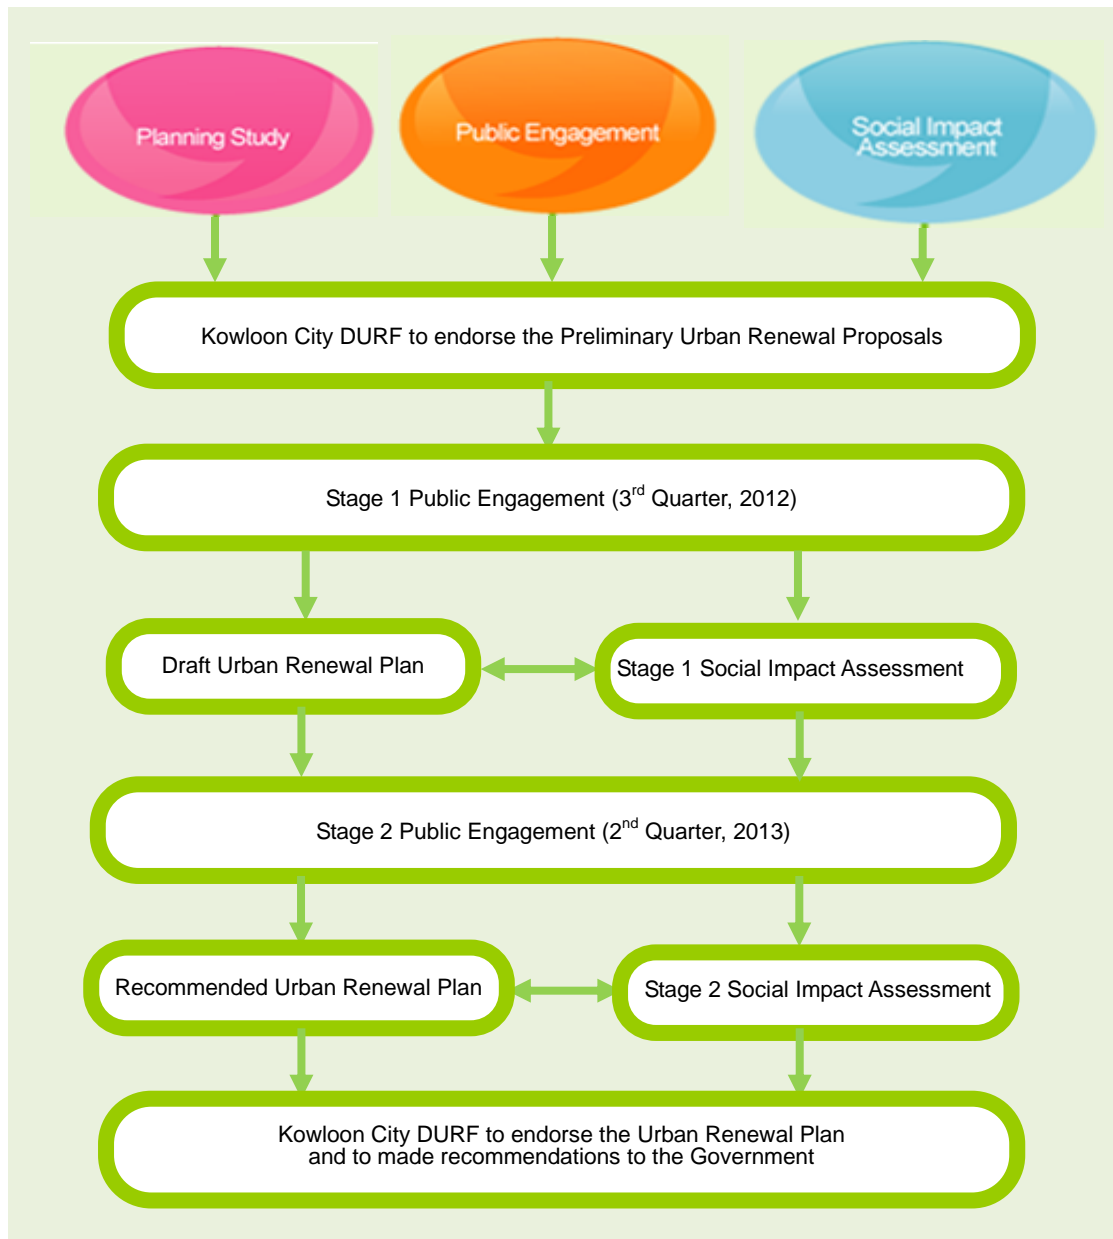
Planning Study

Public Engagement

Social Impact Assessment

Kowloon City DURF to endorse the Preliminary Urban Renewal Proposals

Stage 1 Public Engagement (3$^{rd}$ Quarter, 2012)

Draft Urban Renewal Plan

Stage 1 Social Impact Assessment

Stage 2 Public Engagement (2$^{nd}$ Quarter, 2013)

Recommended Urban Renewal Plan

Stage 2 Social Impact Assessment

Kowloon City DURF to endorse the Urban Renewal Plan and to made recommendations to the Government